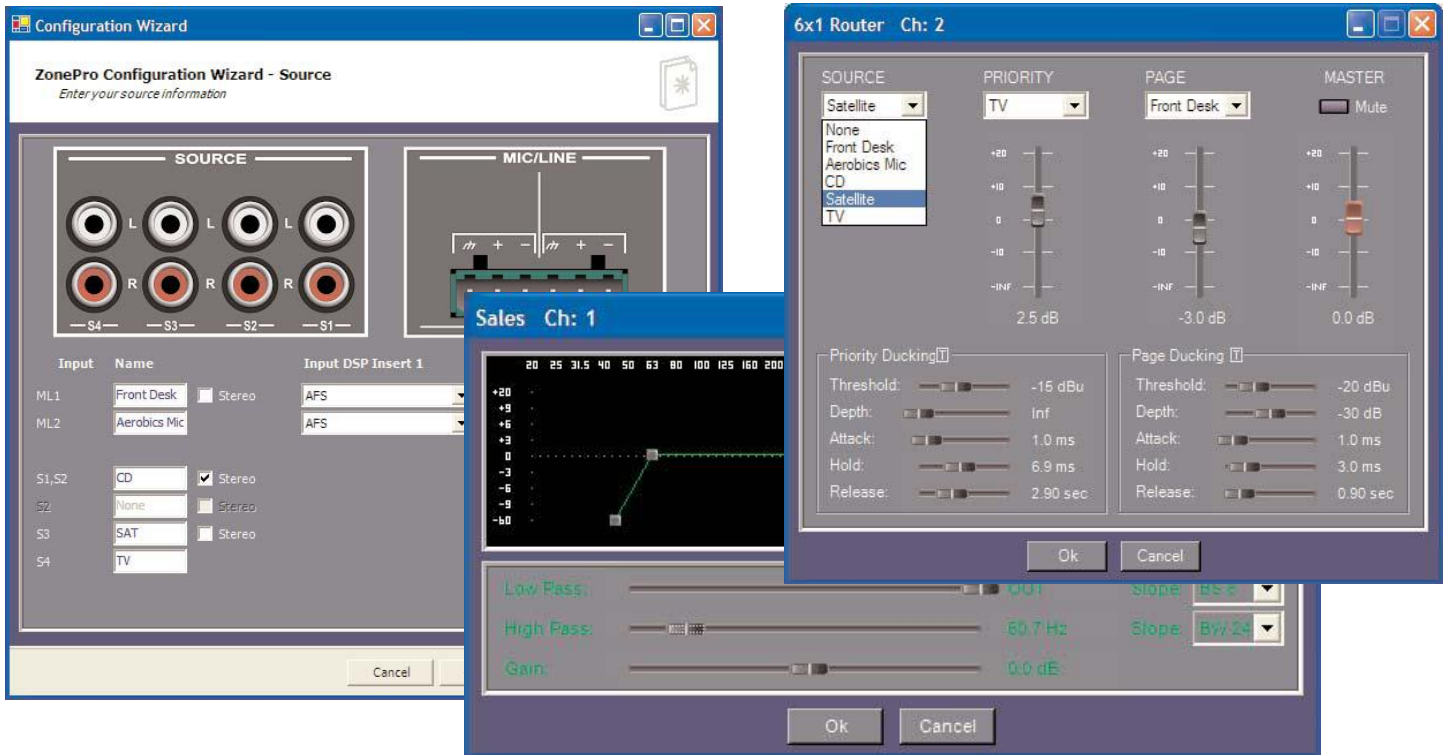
Configuration Wizard

ZonePro Configuration Wizard - Source
Enter your source information

SOURCE

L L L
R R R
S4 S3 S2 S1

MIC/LINE

Input Name Input DSP Insert 1

ML1 Front Desk Stereo AFS
ML2 Aerobics Mic AFS

S1,S2 CD Stereo
S2 None Stereo
S3 SAT Stereo
S4 TV

Cancel

Sales Ch: 1

20 25 31.5 40 50 63 80 100 125 160 200

+20
+9
+6
+3
0
-3
-6
-9
-60

Low Pass: OUT Slope: BS 6
High Pass: 60.7 Hz Slope: BW 24
Gain: 0.0 dB

Ok Cancel

6x1 Router Ch: 2

SOURCE PRIORITY PAGE MASTER
Satellite TV Front Desk Mute
None
Front Desk
Aerobics Mic
CD
Satellite
TV

+20
+10
0
-10
-INF

2.5 dB -3.0 dB 0.0 dB

Priority Ducking
Threshold: -15 dBu
Depth: Inf
Attack: 1.0 ms
Hold: 6.9 ms
Release: 2.90 sec

Page Ducking
Threshold: -20 dBu
Depth: -30 dB
Attack: 1.0 ms
Hold: 3.0 ms
Release: 0.90 sec

Ok Cancel